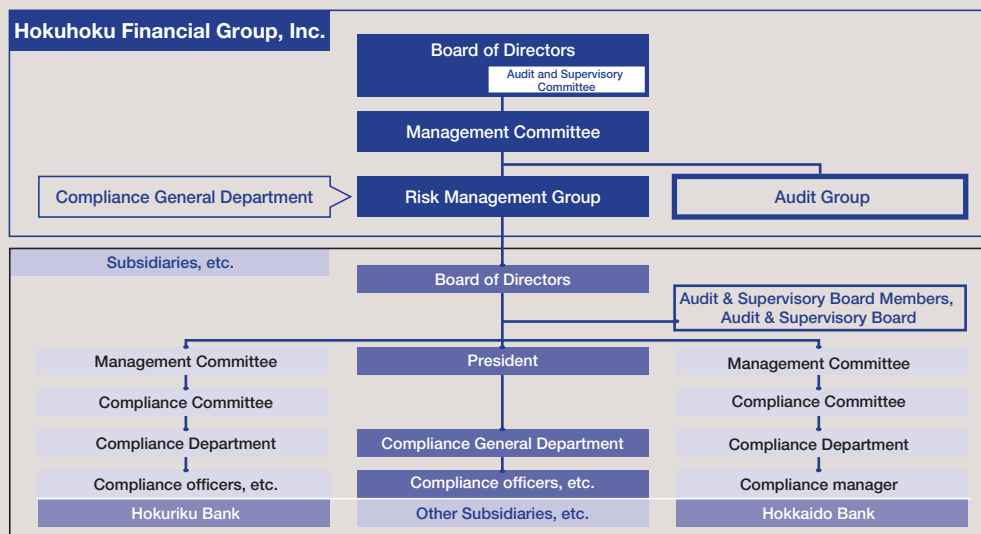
Hokuhoku Financial Group, Inc.

Board of Directors

Audit and Supervisory Committee

Management Committee

Compliance General Department

Risk Management Group

Audit Group

Subsidiaries, etc.

Board of Directors

Audit & Supervisory Board Members, Audit & Supervisory Board

Management Committee

President

Management Committee

Compliance Committee

Compliance Committee

Compliance Department

Compliance General Department

Compliance Department

Compliance officers, etc.

Compliance officers, etc.

Compliance manager

Hokuriku Bank

Other Subsidiaries, etc.

Hokkaido Bank